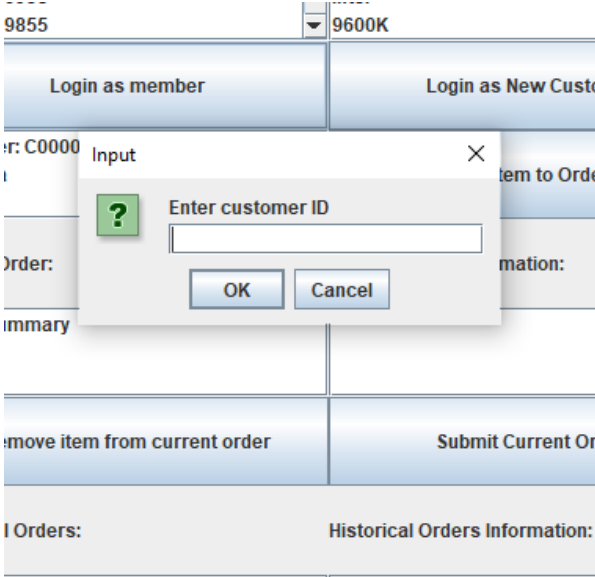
9855
9600K
Login as member
Login as New Custo
er: C0000
Input
×
tem to Orde
?
Enter customer ID
Order:
mation:
OK
Cancel
ummary
emove item from current order
Submit Current Or
l Orders:
Historical Orders Information: